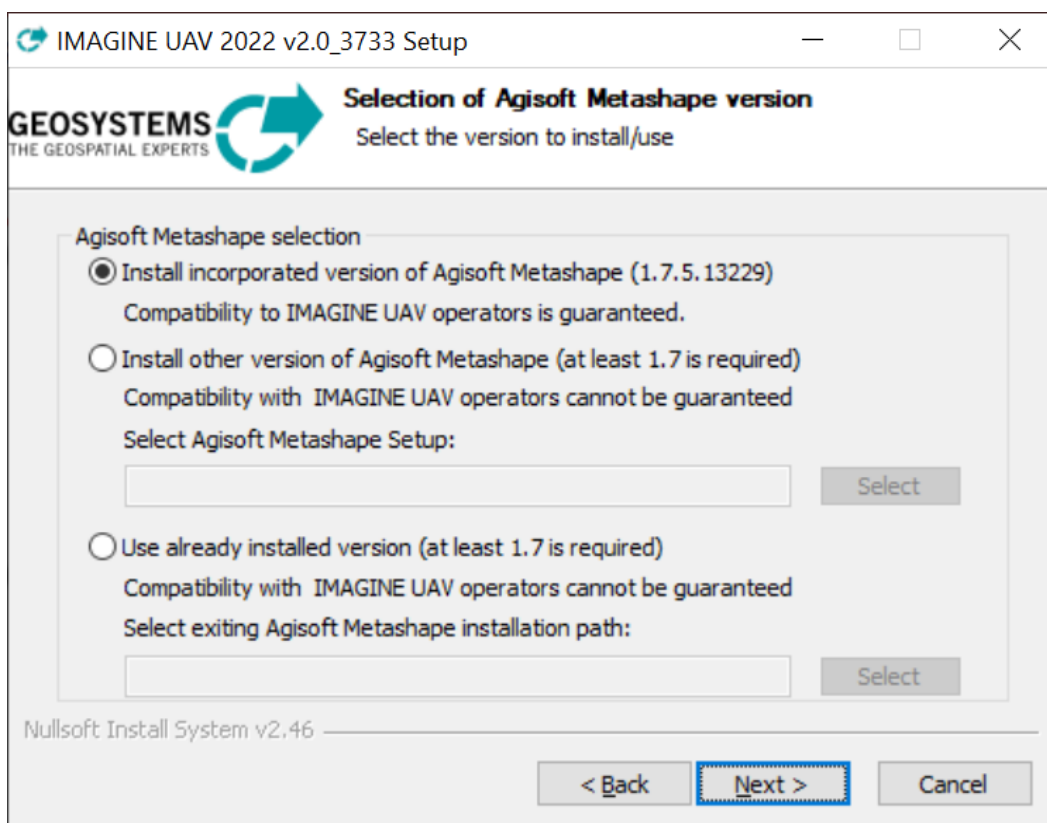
IMAGINE UAV 2022 v2.0_3733 Setup

GEOSYSTEMS
THE GEOSPATIAL EXPERTS

Selection of Agisoft Metashape version
Select the version to install/use

Agisoft Metashape selection

Install incorporated version of Agisoft Metashape (1.7.5.13229)
Compatibility to IMAGINE UAV operators is guaranteed.

Install other version of Agisoft Metashape (at least 1.7 is required)
Compatibility with IMAGINE UAV operators cannot be guaranteed
Select Agisoft Metashape Setup:

Select

Use already installed version (at least 1.7 is required)
Compatibility with IMAGINE UAV operators cannot be guaranteed
Select exiting Agisoft Metashape installation path:

Select

Nullsoft Install System v2.46

< Back
Next >
Cancel